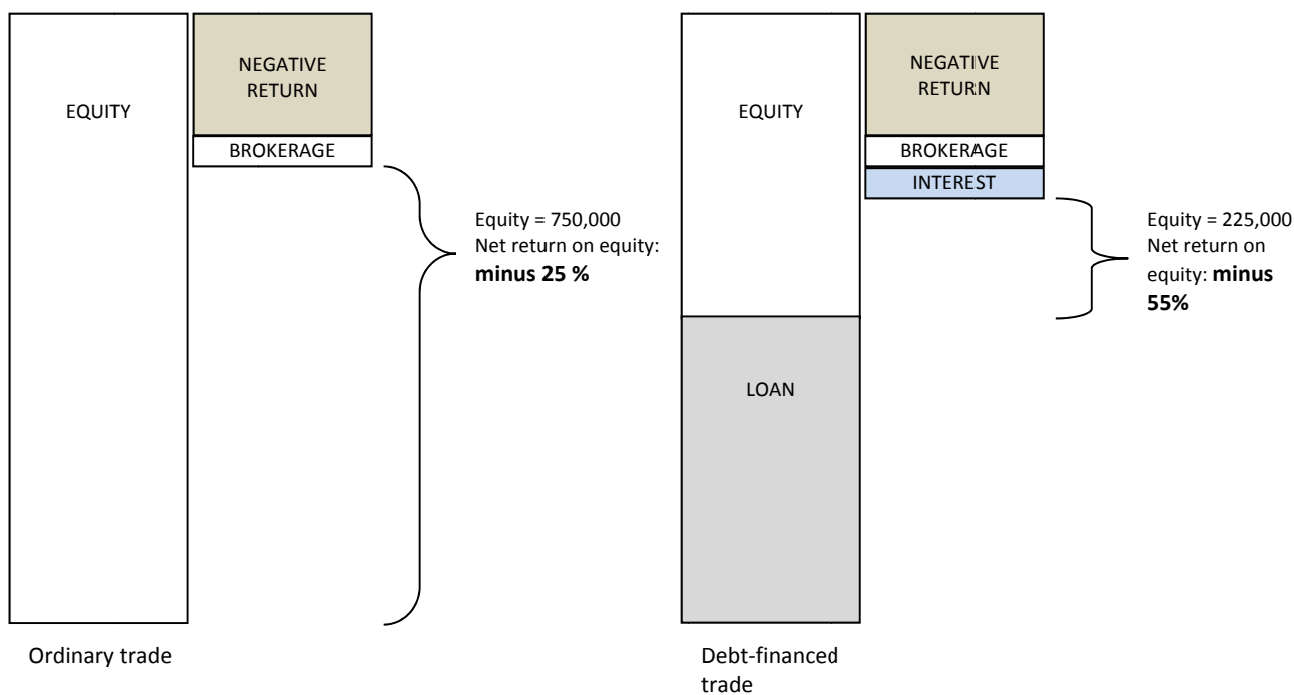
EQUITY

NEGATIVE RETURN

BROKERAGE

Equity = 750,000
Net return on equity: **minus 25 %**

Ordinary trade

EQUITY

LOAN

NEGATIVE RETURN

BROKERAGE

INTEREST

Equity = 225,000
Net return on equity: **minus 55%**

Debt-financed trade